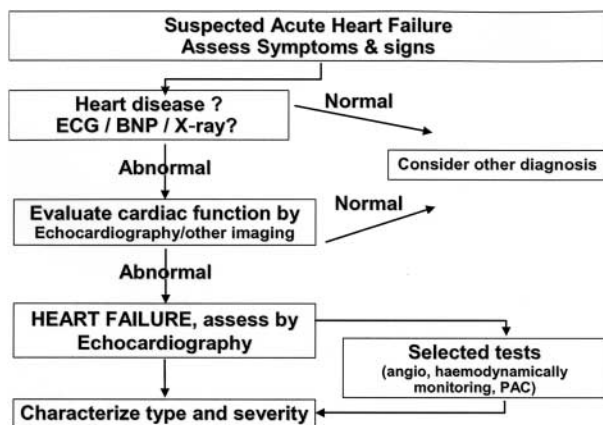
Suspected Acute Heart Failure
Assess Symptoms & signs

Heart disease ?
ECG / BNP / X-ray?

Normal

Consider other diagnosis

Abnormal

Evaluate cardiac function by
Echocardiography/other imaging

Normal

Abnormal

HEART FAILURE, assess by
Echocardiography

Selected tests
(angio, haemodynamically monitoring, PAC)

Characterize type and severity